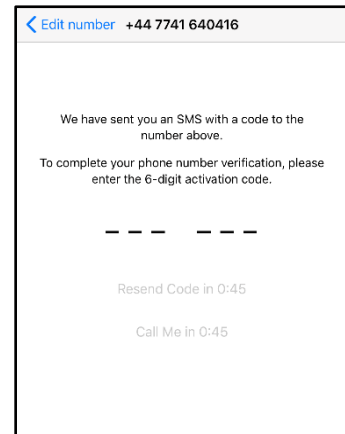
Edit number +44 7741 640416

We have sent you an SMS with a code to the number above.

To complete your phone number verification, please enter the 6-digit activation code.

– – –   – – –

Resend Code in 0:45

Call Me in 0:45